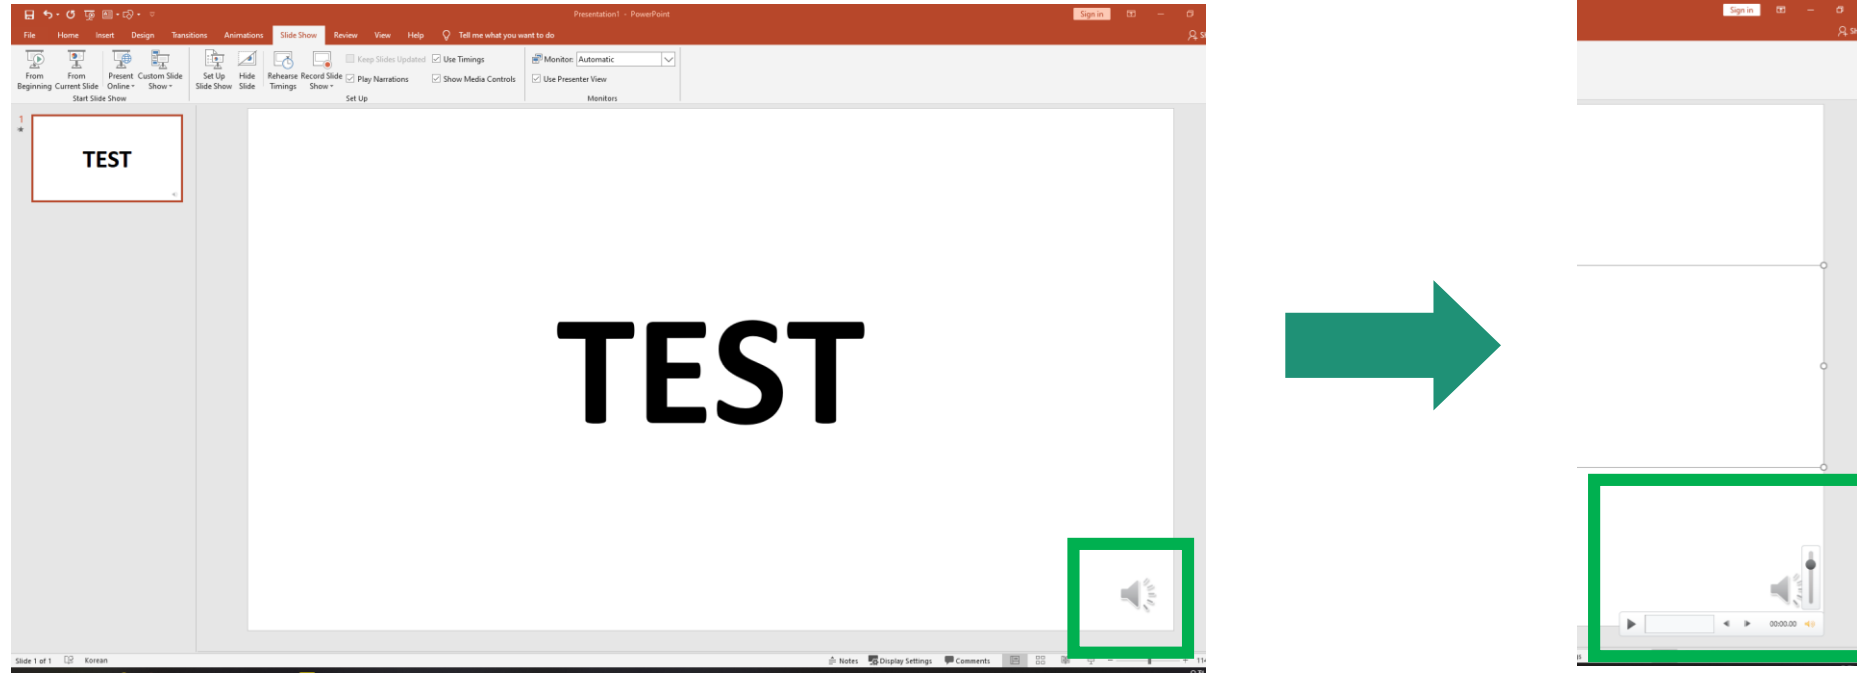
Presentation1 - PowerPoint

Sign in

File Home Insert Design Transitions Animations Slide Show Review View Help Tell me what you want to do

From Beginning From Current Slide Present Online Custom Slide Show
Start Slide Show

Set Up Slide Show Hide Slide Rehearse Timings Record Slide Show Keep Slides Updated Play Narrations Use Timings Show Media Controls
Set Up

Monitor: Automatic
Use Presenter View
Monitors

1

TEST

TEST

Slide 1 of 1 Korean

Notes Display Settings Comments

Sign in

00:00.00